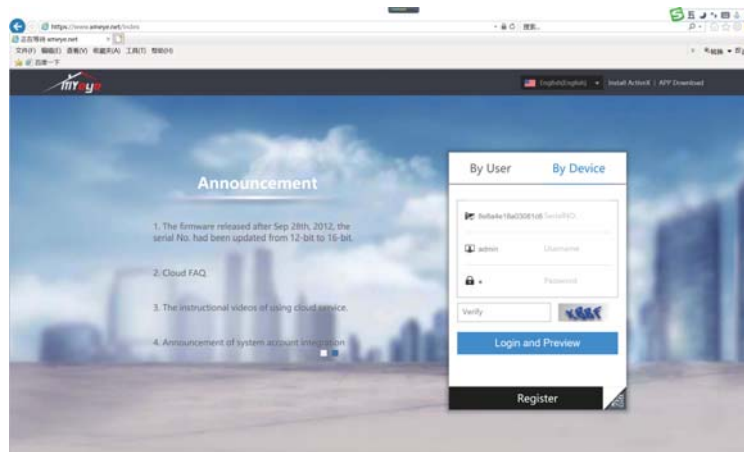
https://www.xmeye.net/index

正在等待 xmeye.net

文件(F) 编辑(E) 查看(V) 收藏夹(A) 工具(T) 帮助(H)

百度一下

English(English) | Install ActiveX | APP Download

Announcement

1. The firmware released after Sep 28th, 2012, the serial No. had been updated from 12-bit to 16-bit.

2. Cloud FAQ

3. The instructional videos of using cloud service.

4. Announcement of system account integration

By User | By Device

9e8a4e18a03081c8 SerialNO.

admin Username

Password

Verify

Login and Preview

Register